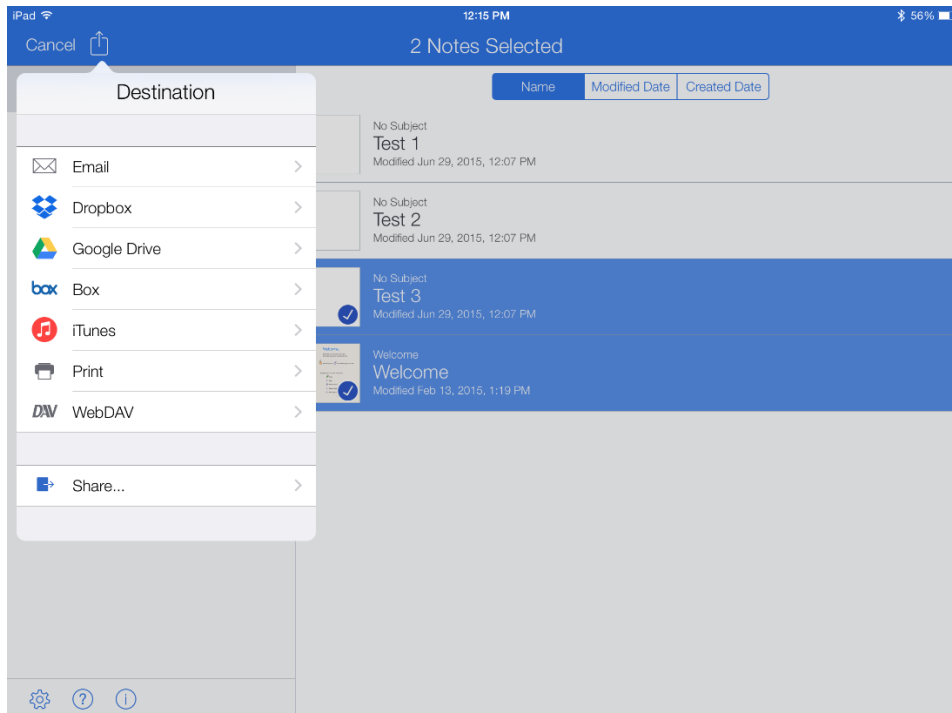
iPad 12:15 PM 56%

Cancel

2 Notes Selected

Destination

Email

Dropbox

Google Drive

box Box

iTunes

Print

DAV WebDAV

Share...

Name | Modified Date | Created Date

No Subject
Test 1
Modified Jun 29, 2015, 12:07 PM

No Subject
Test 2
Modified Jun 29, 2015, 12:07 PM

No Subject
Test 3
Modified Jun 29, 2015, 12:07 PM

Welcome
Welcome
Modified Feb 13, 2015, 1:19 PM